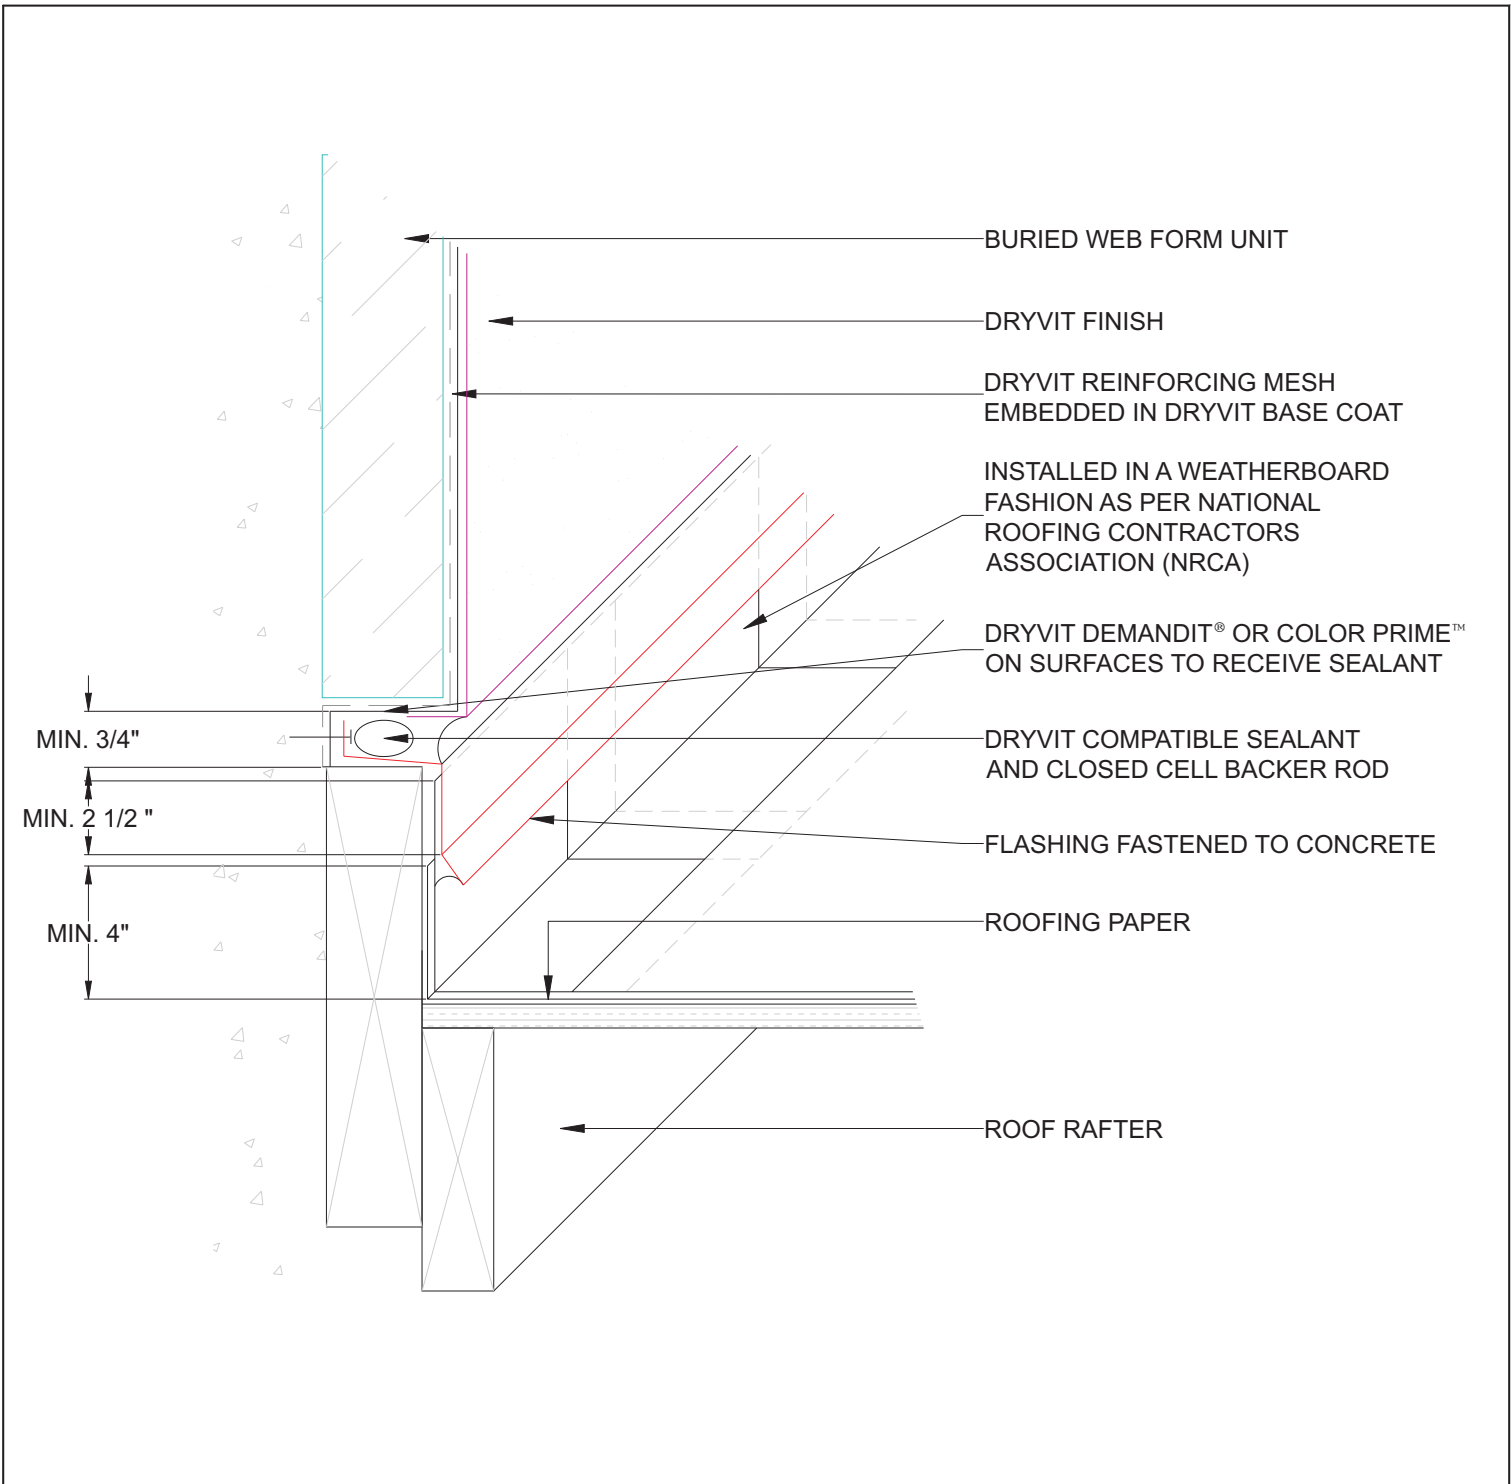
BURIED WEB FORM UNIT

DRYVIT FINISH

DRYVIT REINFORCING MESH EMBEDDED IN DRYVIT BASE COAT

INSTALLED IN A WEATHERBOARD FASHION AS PER NATIONAL ROOFING CONTRACTORS ASSOCIATION (NRCA)

DRYVIT DEMANDIT® OR COLOR PRIME™ ON SURFACES TO RECEIVE SEALANT

MIN. 3/4"

DRYVIT COMPATIBLE SEALANT AND CLOSED CELL BACKER ROD

MIN. 2 1/2 "

FLASHING FASTENED TO CONCRETE

MIN. 4"

ROOFING PAPER

ROOF RAFTER